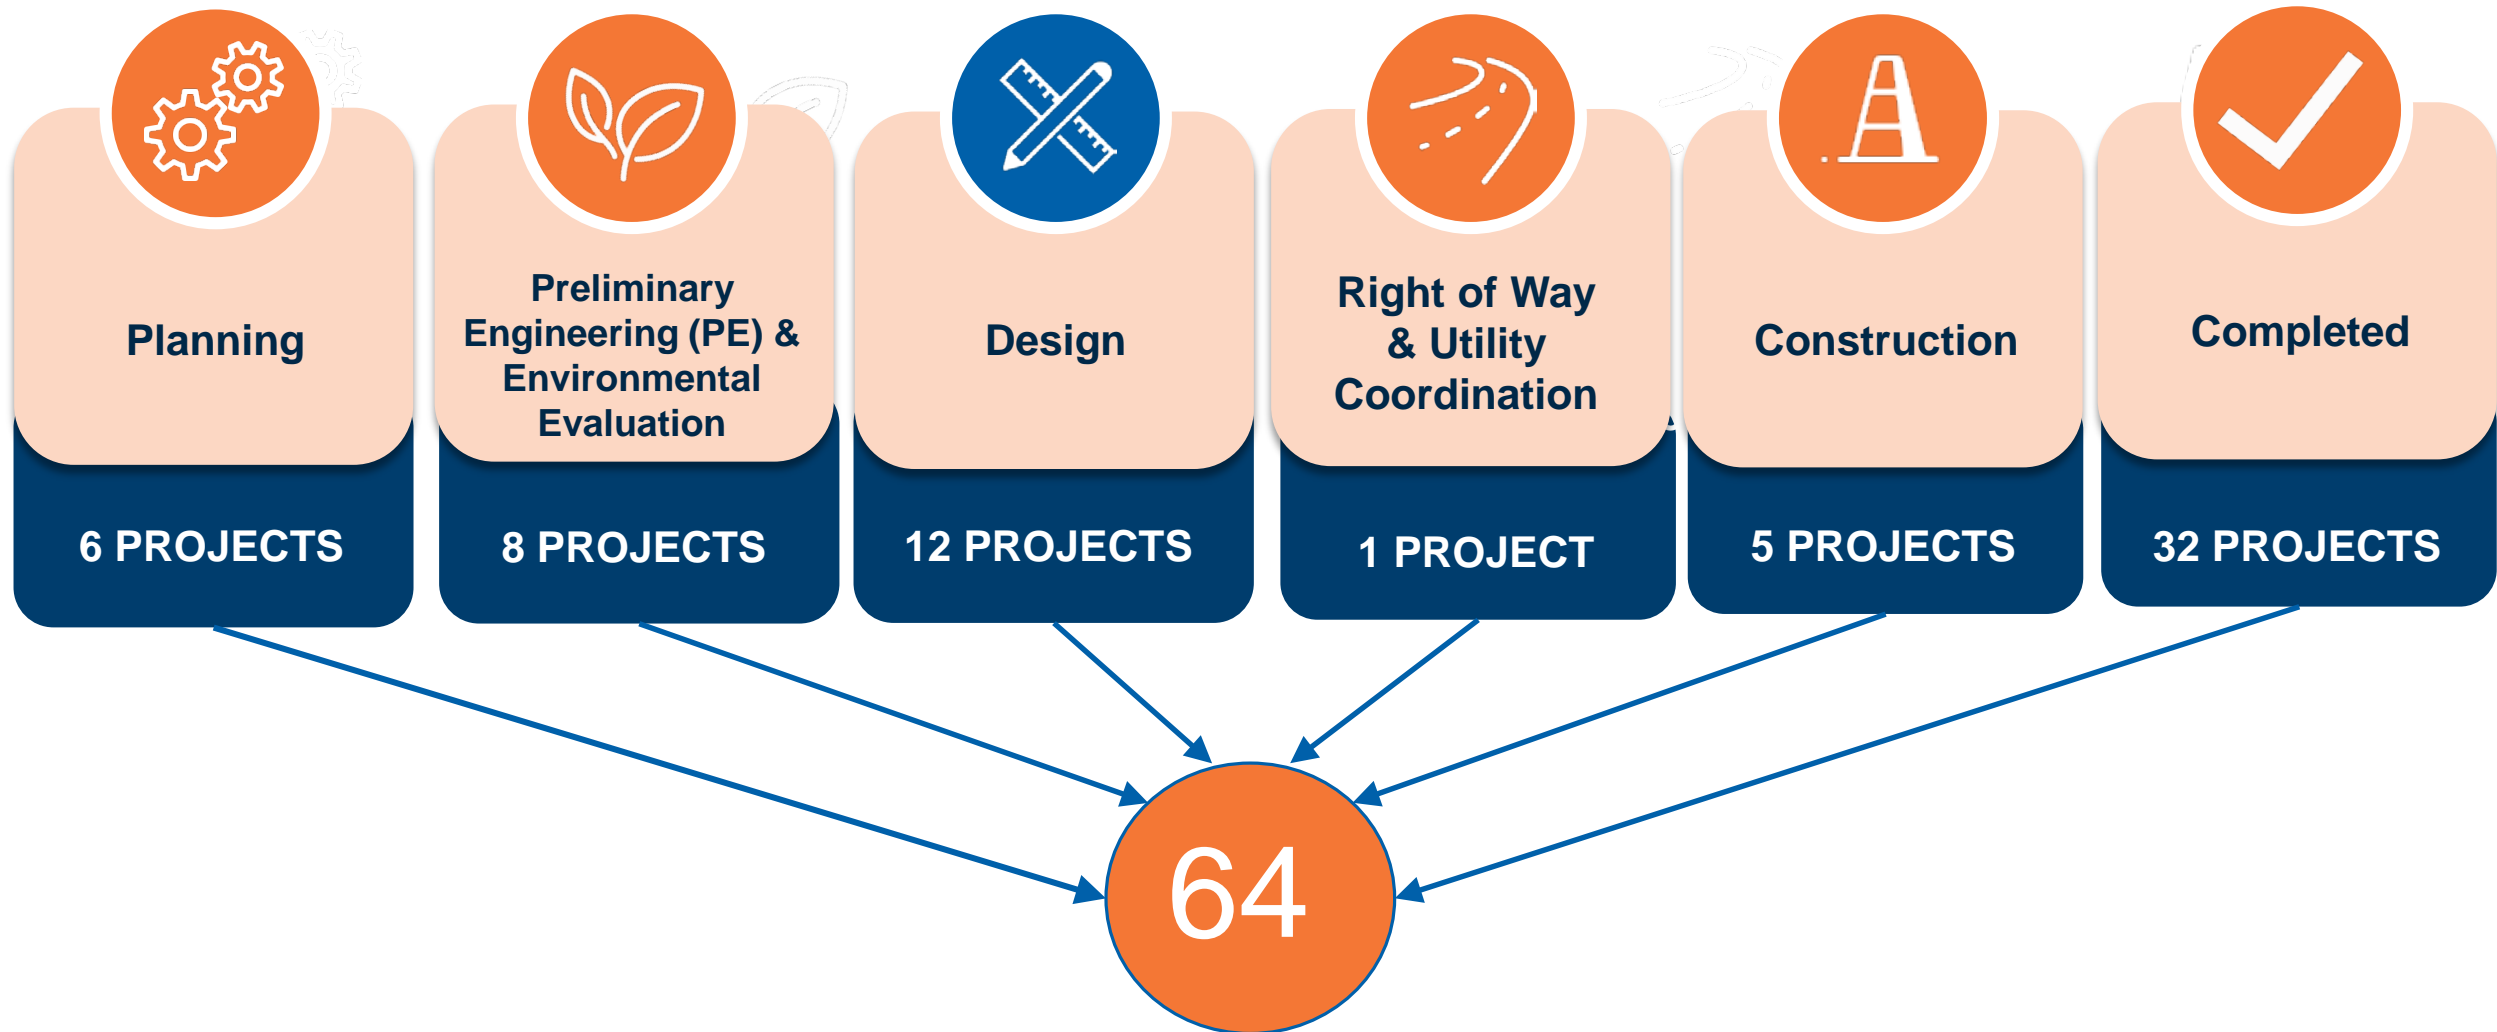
Planning

6 PROJECTS

Preliminary Engineering (PE) & Environmental Evaluation

8 PROJECTS

Design

12 PROJECTS

Right of Way & Utility Coordination

1 PROJECT

Construction

5 PROJECTS

Completed

32 PROJECTS

64